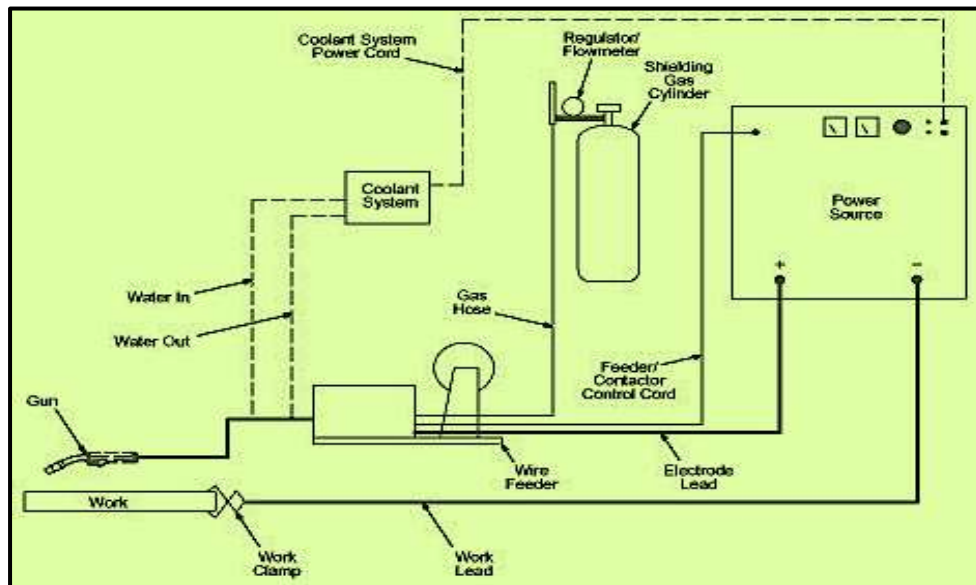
Coolant System Power Cord

Regulator/ Flowmeter

Shielding Gas Cylinder

Coolant System

Power Source

+

−

Water In

Water Out

Gas Hose

Feeder/ Contactor Control Cord

Gun

Wire Feeder

Electrode Lead

Work

Work Clamp

Work Lead